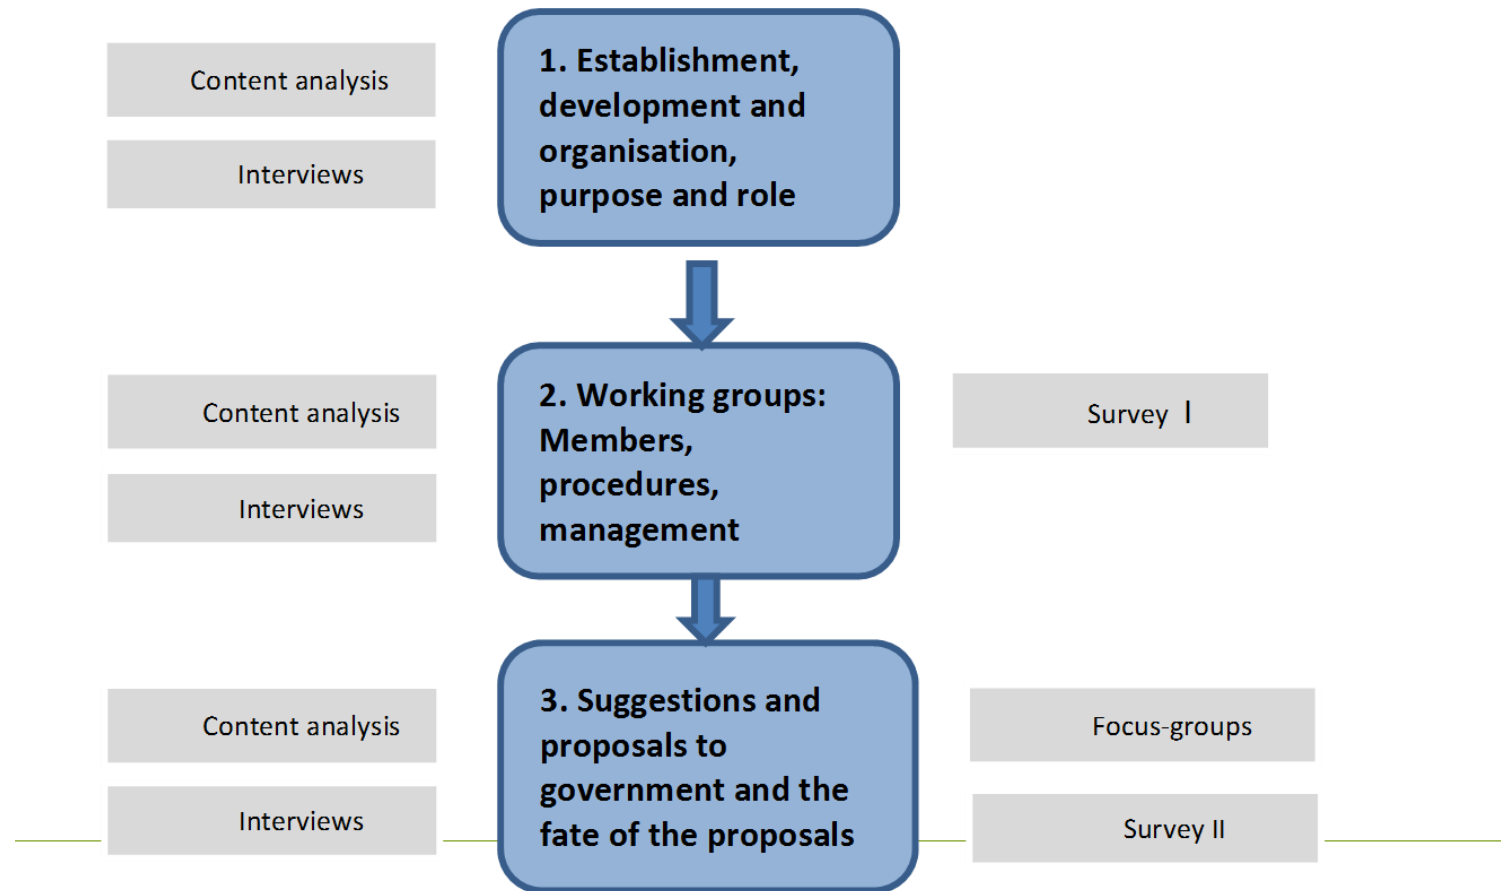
Content analysis

Interviews

1. Establishment, development and organisation, purpose and role

Content analysis

Interviews

2. Working groups: Members, procedures, management

Survey I

Content analysis

Interviews

3. Suggestions and proposals to government and the fate of the proposals

Focus-groups

Survey II